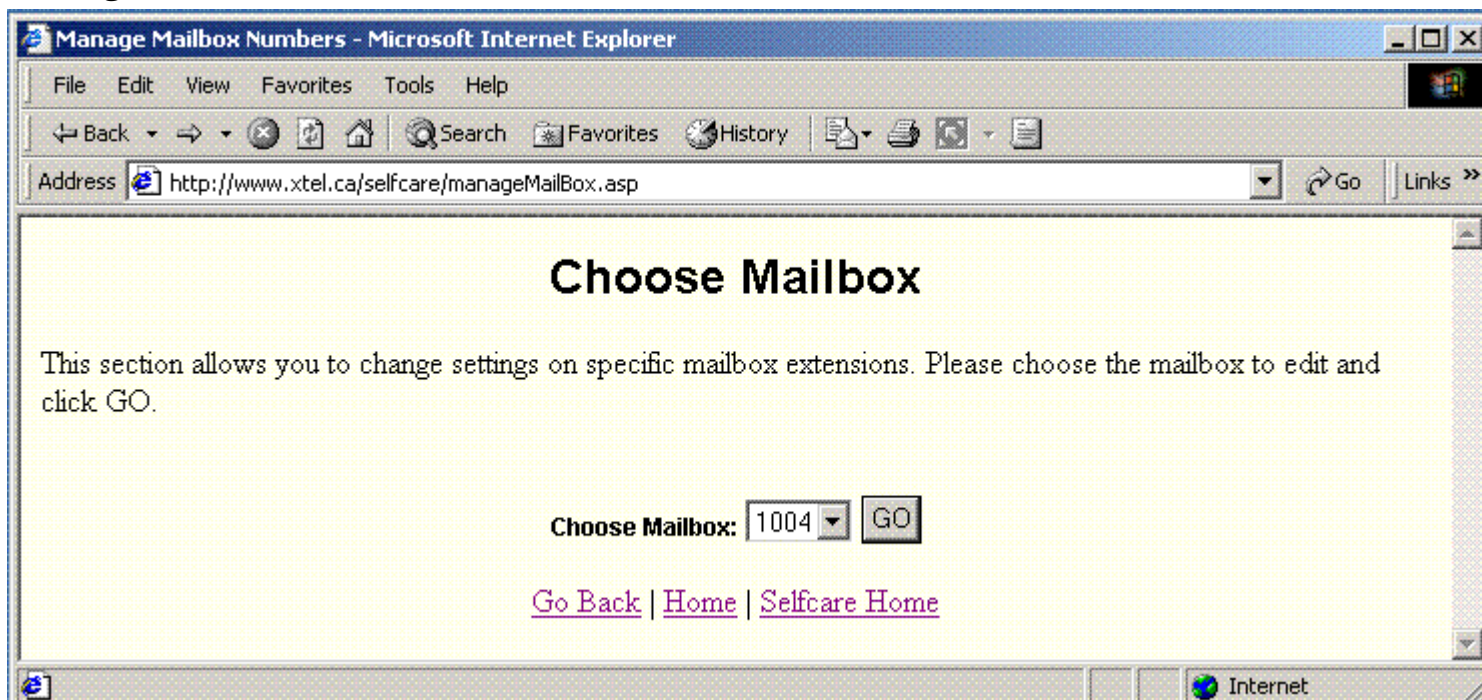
Manage Mailbox Numbers - Microsoft Internet Explorer

File Edit View Favorites Tools Help

Back Search Favorites History

Address http://www.xtel.ca/selfcare/manageMailBox.asp Go Links »

Choose Mailbox

This section allows you to change settings on specific mailbox extensions. Please choose the mailbox to edit and click GO.

Choose Mailbox: 1004 GO

Go Back | Home | Selfcare Home

Internet